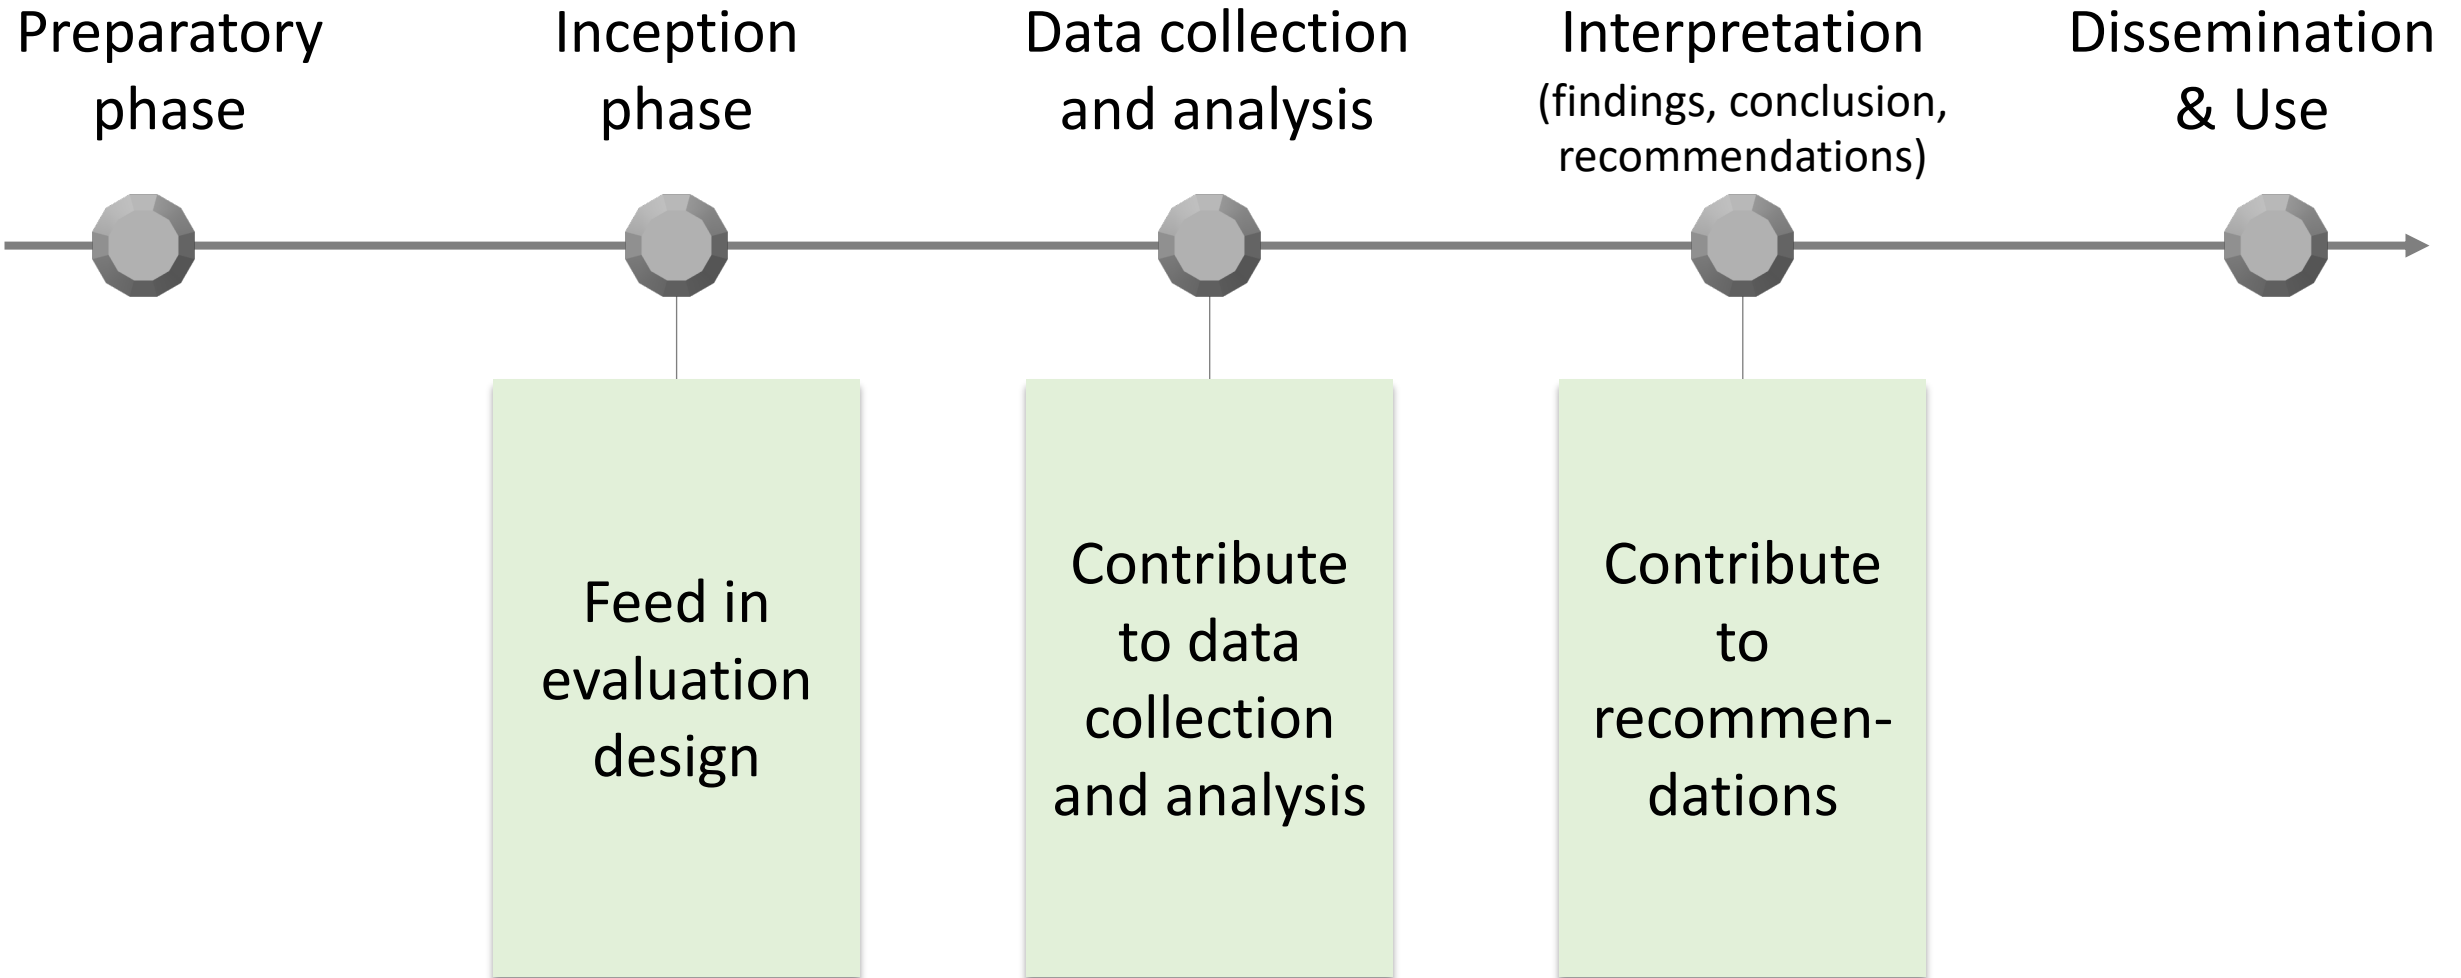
Preparatory phase

Inception phase

Data collection and analysis

Interpretation (findings, conclusion, recommendations)

Dissemination & Use

Feed in evaluation design

Contribute to data collection and analysis

Contribute to recommendations